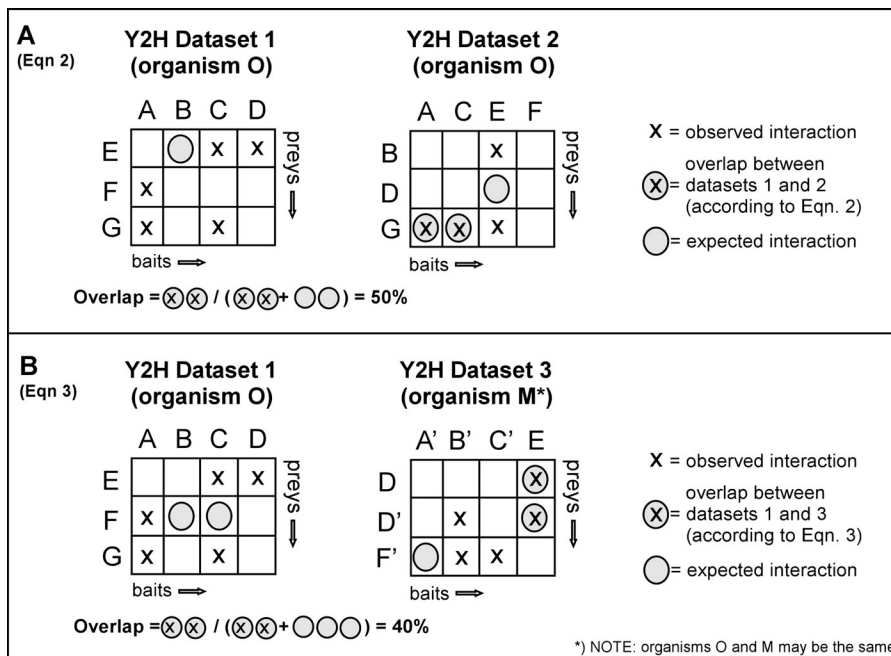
A
(Eqn 2)

Y2H Dataset 1
(organism O)

| | A | B | C | D |
|---|---|---|---|---|
| E | | | X | X |
| F | X | | | |
| G | X | | X | |

preys ⇓
baits ⟹

Y2H Dataset 2
(organism O)

| | A | C | E | F |
|---|---|---|---|---|
| B | | | X | |
| D | | | | |
| G | X | X | X | |

preys ⇓
baits ⟹

X = observed interaction
X = overlap between datasets 1 and 2 (according to Eqn. 2)
= expected interaction

Overlap = X X / (X X + ) = 50%

B
(Eqn 3)

Y2H Dataset 1
(organism O)

| | A | B | C | D |
|---|---|---|---|---|
| E | | | X | X |
| F | X | | | |
| G | X | | X | |

preys ⇓
baits ⟹

Y2H Dataset 3
(organism M*)

| | A' | B' | C' | E |
|---|---|---|---|---|
| D | | | | X |
| D' | | X | | X |
| F' | | X | X | |

preys ⇓
baits ⟹

X = observed interaction
X = overlap between datasets 1 and 3 (according to Eqn. 3)
= expected interaction

Overlap = X X / (X X + ) = 40%

*) NOTE: organisms O and M may be the same